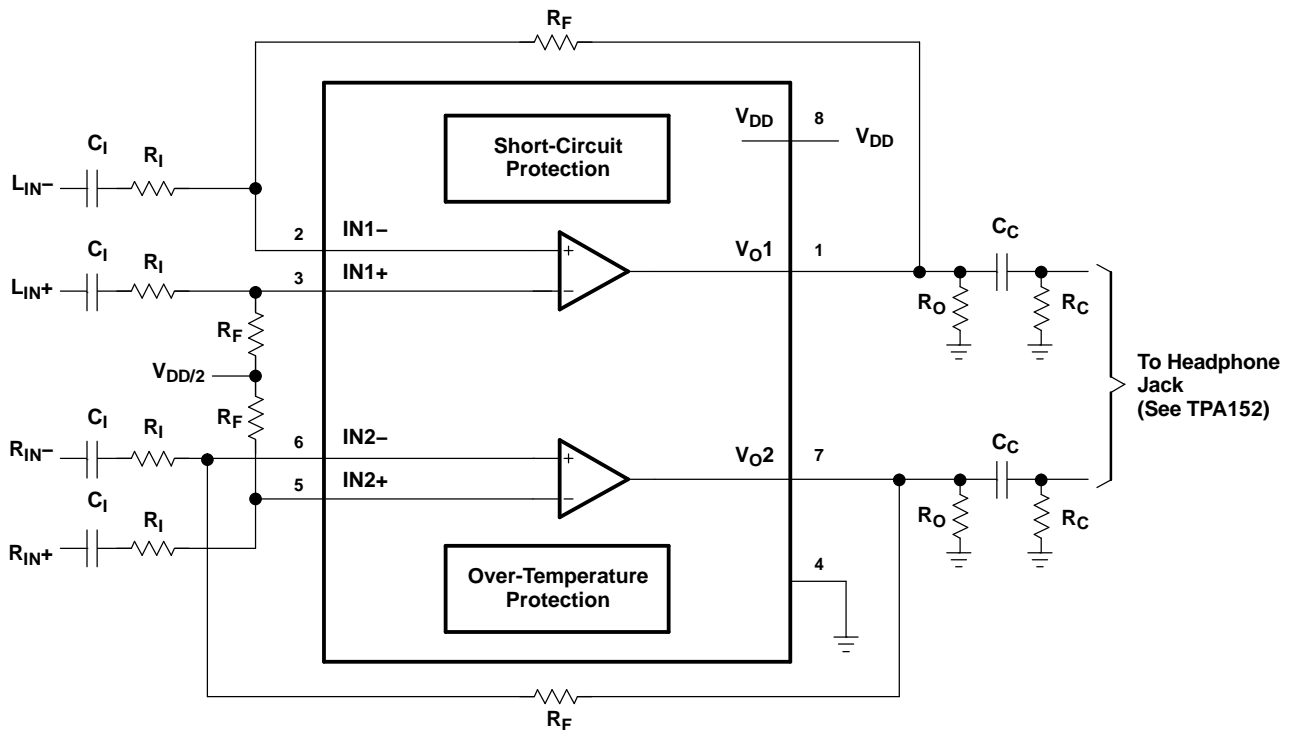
$R_F$

$V_{DD}$ 8 $V_{DD}$

$C_I$ $R_I$

Short-Circuit Protection

$L_{IN}-$

$C_I$ $R_I$

2 IN1−

$V_O1$ 1

$C_C$

$L_{IN}+$

3 IN1+

$R_O$ $R_C$

$R_F$

$V_{DD/2}$

$R_F$

To Headphone Jack (See TPA152)

$C_I$ $R_I$

6 IN2−

$V_O2$ 7

$C_C$

$R_{IN}-$

$C_I$ $R_I$

5 IN2+

$R_O$ $R_C$

$R_{IN}+$

Over-Temperature Protection

4

$R_F$